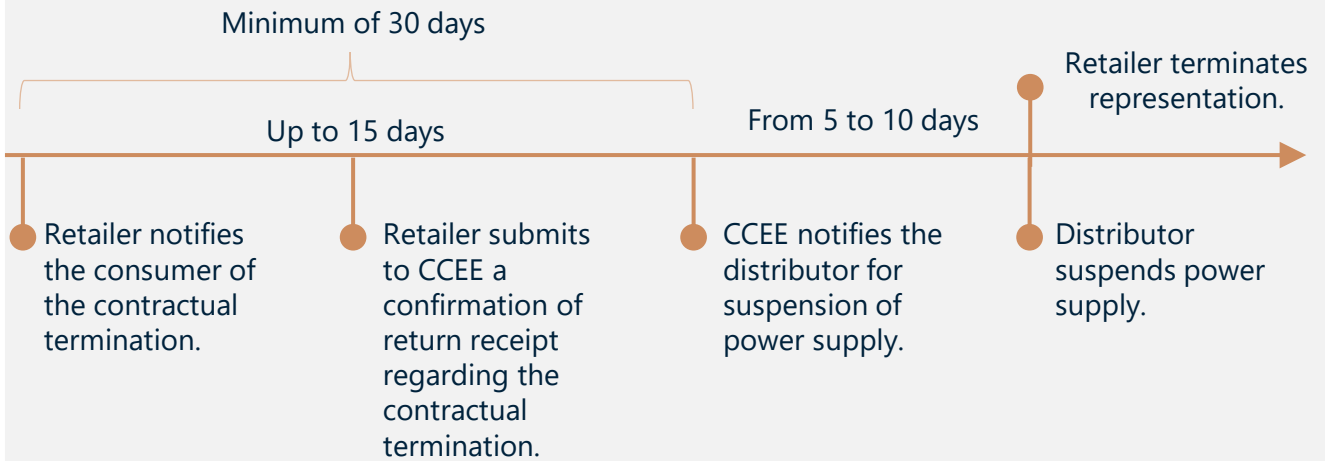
Minimum of 30 days

Up to 15 days

From 5 to 10 days

Retailer terminates representation.

Retailer notifies the consumer of the contractual termination.

Retailer submits to CCEE a confirmation of return receipt regarding the contractual termination.

CCEE notifies the distributor for suspension of power supply.

Distributor suspends power supply.